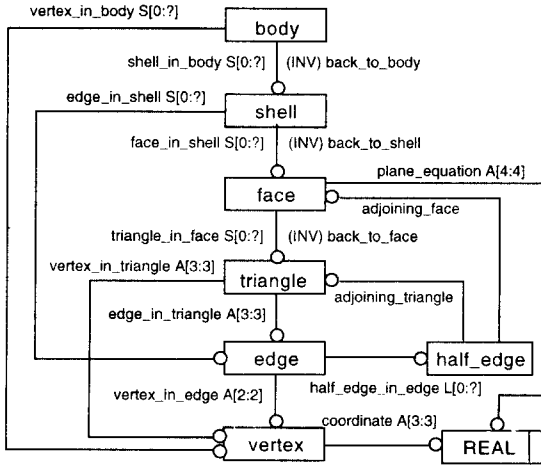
vertex_in_body S[0:?]
body
shell_in_body S[0:?]
(INV) back_to_body
edge_in_shell S[0:?]
shell
face_in_shell S[0:?]
(INV) back_to_shell
plane_equation A[4:4]
face
adjoining_face
triangle_in_face S[0:?]
(INV) back_to_face
vertex_in_triangle A[3:3]
triangle
adjoining_triangle
edge_in_triangle A[3:3]
edge
half_edge
vertex_in_edge A[2:2]
half_edge_in_edge L[0:?]
coordinate A[3:3]
vertex
REAL